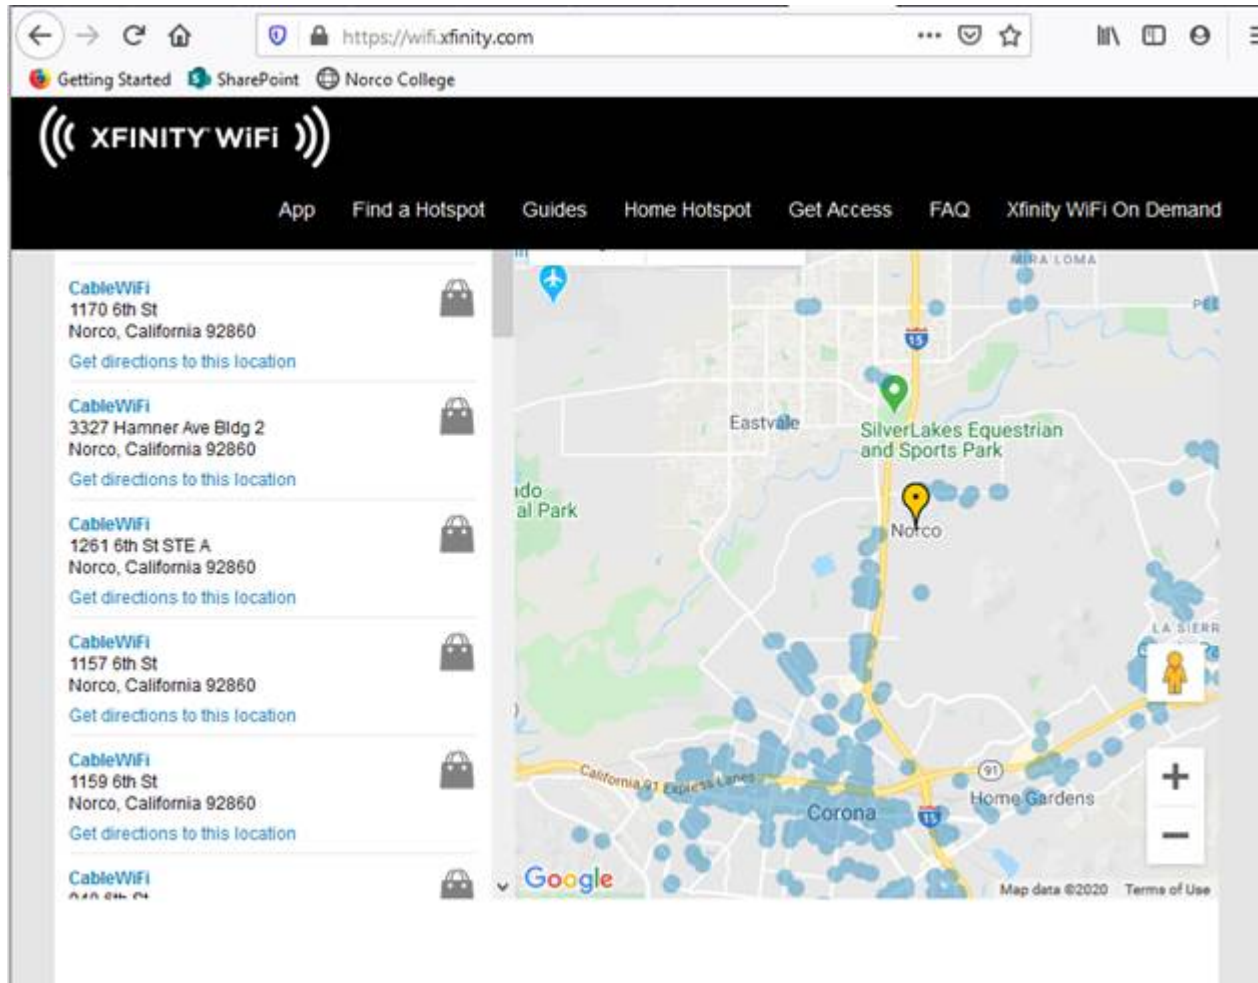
https://wifi.xfinity.com

Getting Started SharePoint Norco College

XFINITY WiFi

App Find a Hotspot Guides Home Hotspot Get Access FAQ Xfinity WiFi On Demand

CableWiFi
1170 6th St
Norco, California 92860
Get directions to this location

CableWiFi
3327 Hamner Ave Bldg 2
Norco, California 92860
Get directions to this location

CableWiFi
1261 6th St STE A
Norco, California 92860
Get directions to this location

CableWiFi
1157 6th St
Norco, California 92860
Get directions to this location

CableWiFi
1159 6th St
Norco, California 92860
Get directions to this location

CableWiFi
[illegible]

MIRA LOMA
15
Eastvale
SilverLakes Equestrian and Sports Park
ido
al Park
Norco
LA SIERR
California 91 Express Lanes
91
Corona
15
Home Gardens
Google
Map data ©2020 Terms of Use